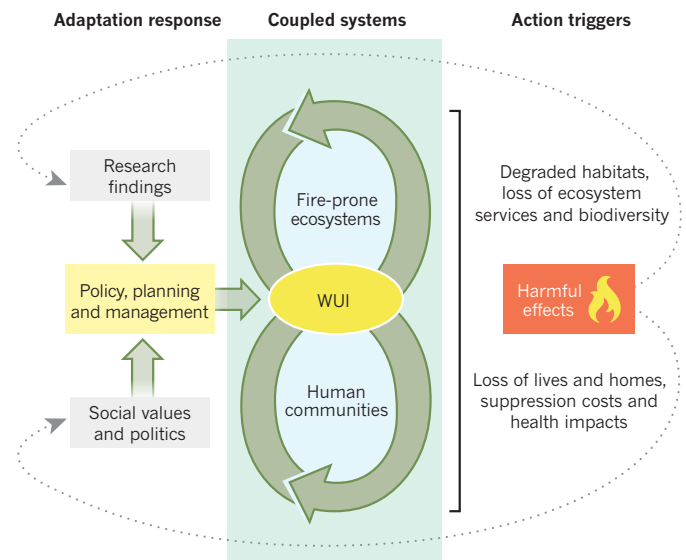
Adaptation response

Coupled systems

Action triggers

Research findings

Policy, planning and management

Social values and politics

Fire-prone ecosystems

WUI

Human communities

Degraded habitats, loss of ecosystem services and biodiversity

Harmful effects

Loss of lives and homes, suppression costs and health impacts